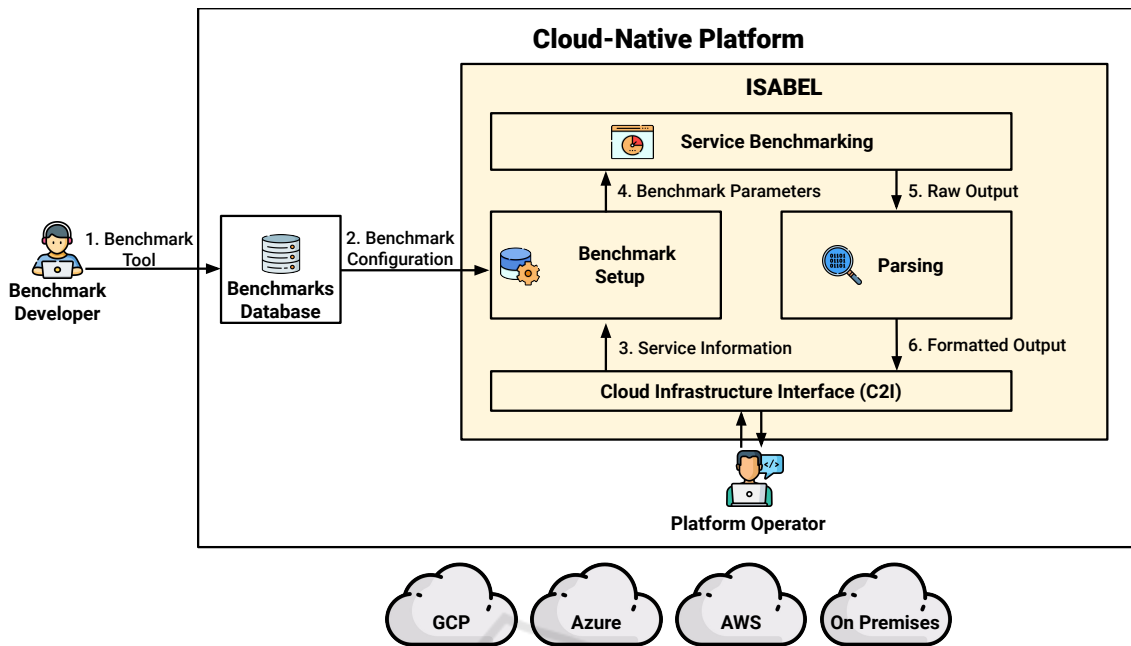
Cloud-Native Platform

ISABEL

Service Benchmarking

4. Benchmark Parameters

5. Raw Output

1. Benchmark Tool

Benchmark Developer

Benchmarks Database

2. Benchmark Configuration

Benchmark Setup

Parsing

3. Service Information

6. Formatted Output

Cloud Infrastructure Interface (C2I)

</>

Platform Operator

GCP

Azure

AWS

On Premises